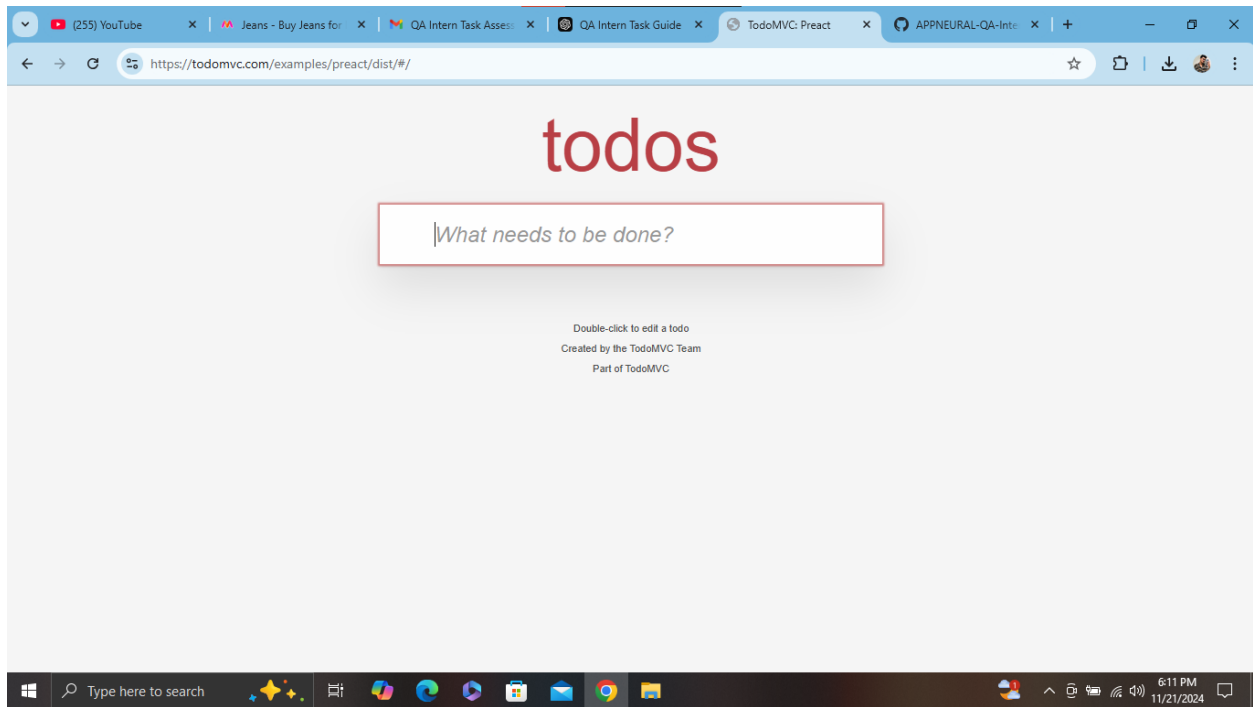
(255) YouTube
Jeans - Buy Jeans for
QA Intern Task Assess
QA Intern Task Guide
TodoMVC: Preact
APPNEURAL-QA-Inte

https://todomvc.com/examples/preact/dist/#/

todos

What needs to be done?

Double-click to edit a todo
Created by the TodoMVC Team
Part of TodoMVC

Type here to search

6:11 PM
11/21/2024